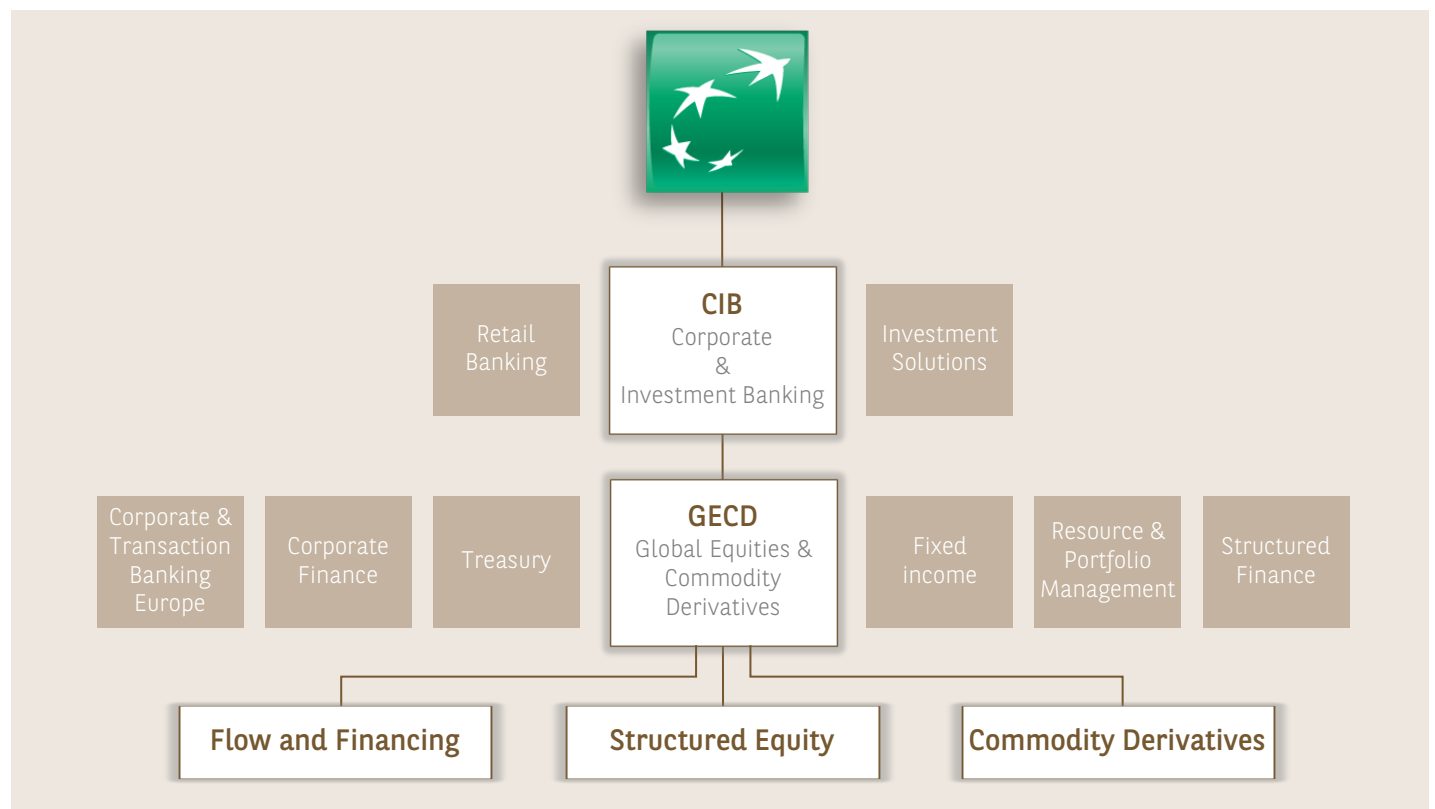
Retail Banking

CIB
Corporate & Investment Banking

Investment Solutions

Corporate & Transaction Banking Europe

Corporate Finance

Treasury

GECD
Global Equities & Commodity Derivatives

Fixed income

Resource & Portfolio Management

Structured Finance

Flow and Financing

Structured Equity

Commodity Derivatives